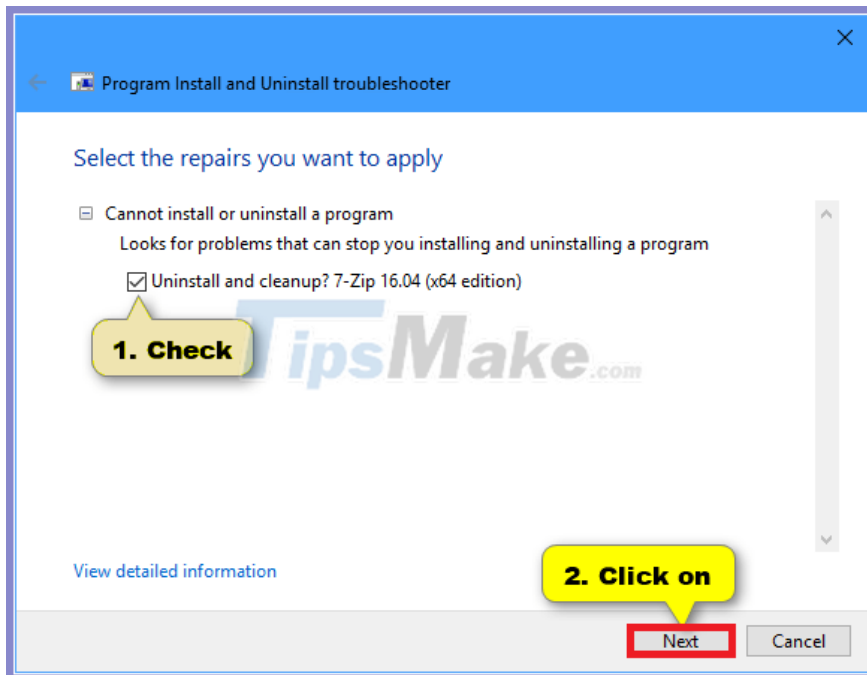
Program Install and Uninstall troubleshooter

Select the repairs you want to apply

Cannot install or uninstall a program

Looks for problems that can stop you installing and uninstalling a program

Uninstall and cleanup? 7-Zip 16.04 (x64 edition)

1. Check

TipsMake.com

View detailed information

2. Click on

Next

Cancel